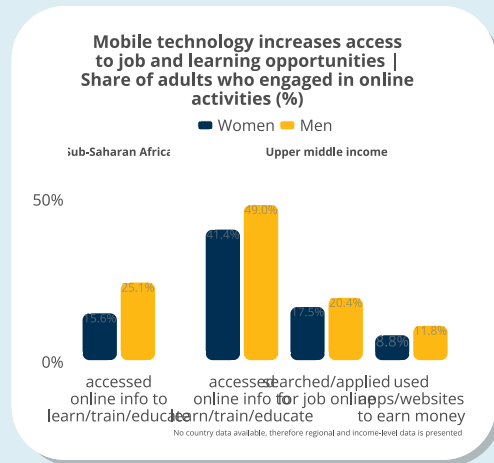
Mobile technology increases access to job and learning opportunities | Share of adults who engaged in online activities (%)

Women Men

Sub-Saharan Africa

Upper middle income

50%

0%

15.6%

25.1%

41.4%

49.0%

17.5%

20.4%

8.8%

11.8%

accessed online info to learn/train/educate

accessed online info to learn/train/educate

searched/applied for job online

used apps/websites to earn money

No country data available, therefore regional and income-level data is presented